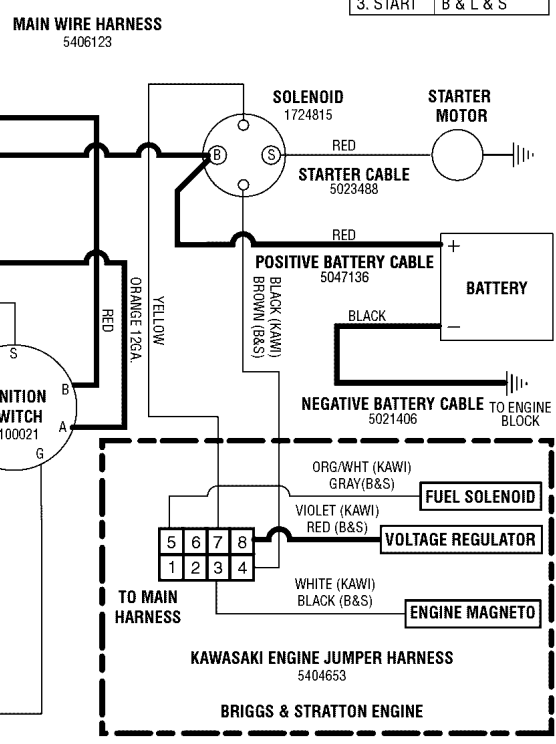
| 3. START | B & L & S |
|---|---|

MAIN WIRE HARNESS
5406123

SOLENOID
1724815

STARTER
MOTOR

B

S

RED

STARTER CABLE
5023488

RED

POSITIVE BATTERY CABLE
5047136

+

BATTERY

BLACK

−

NEGATIVE BATTERY CABLE
5021406

TO ENGINE
BLOCK

RED

ORANGE 12GA.

YELLOW

BLACK (KAWI)
BROWN (B&S)

S

NITION
WITCH
100021

B

A

G

ORG/WHT (KAWI)
GRAY(B&S)

FUEL SOLENOID

VIOLET (KAWI)
RED (B&S)

VOLTAGE REGULATOR

| 5 | 6 | 7 | 8 |
|---|---|---|---|
| 1 | 2 | 3 | 4 |

WHITE (KAWI)
BLACK (B&S)

ENGINE MAGNETO

TO MAIN
HARNESS

KAWASAKI ENGINE JUMPER HARNESS
5404653

BRIGGS & STRATTON ENGINE